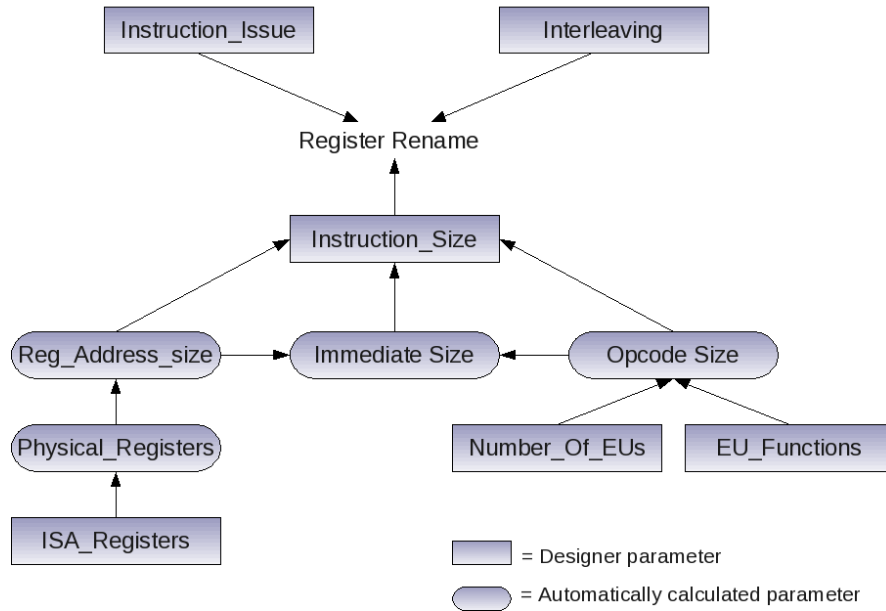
Instruction_Issue

Interleaving

Register Rename

Instruction_Size

Reg_Address_size

Immediate Size

Opcode Size

Physical_Registers

Number_Of_EUs

EU_Functions

ISA_Registers

= Designer parameter

= Automatically calculated parameter